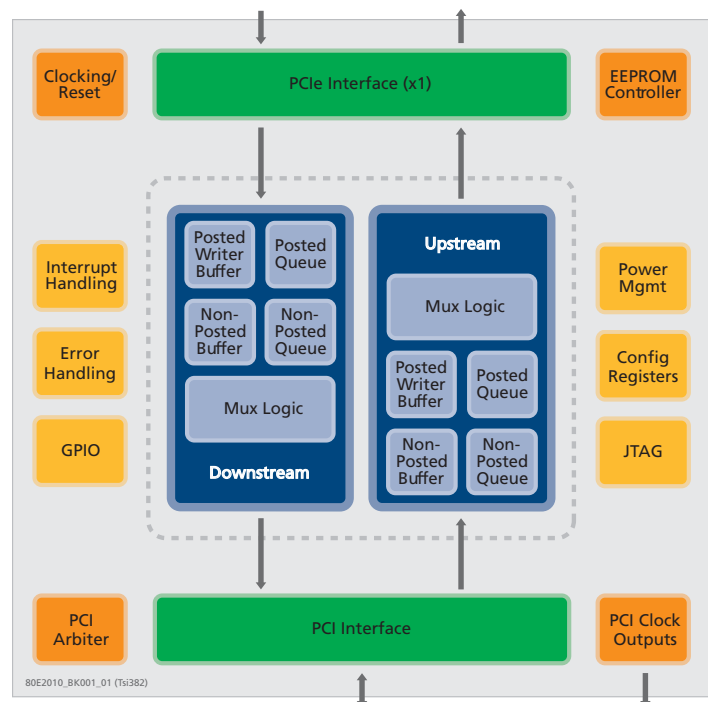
Clocking/ Reset

PCIe Interface (x1)

EEPROM Controller

Posted Writer Buffer

Posted Queue

Non-Posted Buffer

Non-Posted Queue

Mux Logic

Downstream

Upstream

Mux Logic

Posted Writer Buffer

Posted Queue

Non-Posted Buffer

Non-Posted Queue

Interrupt Handling

Error Handling

GPIO

Power Mgmt

Config Registers

JTAG

PCI Arbiter

PCI Interface

PCI Clock Outputs

80E2010_BK001_01 (Tsi382)